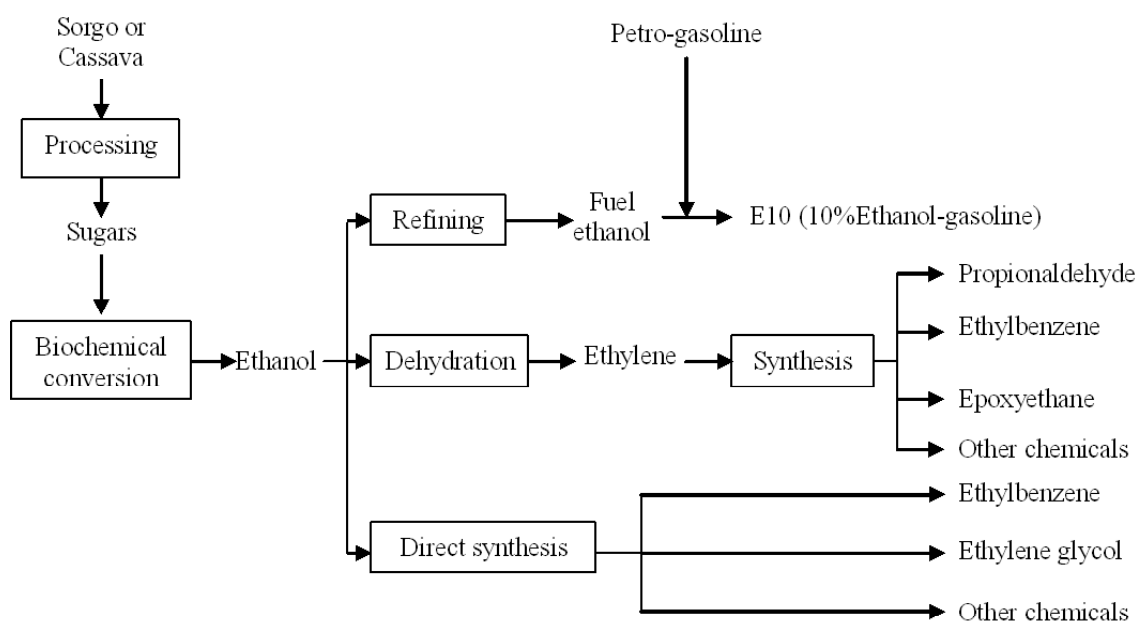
Sorgo or Cassava

Processing

Sugars

Biochemical conversion

Ethanol

Petro-gasoline

Refining

Fuel ethanol

E10 (10%Ethanol-gasoline)

Dehydration

Ethylene

Synthesis

Propionaldehyde

Ethylbenzene

Epoxyethane

Other chemicals

Direct synthesis

Ethylbenzene

Ethylene glycol

Other chemicals